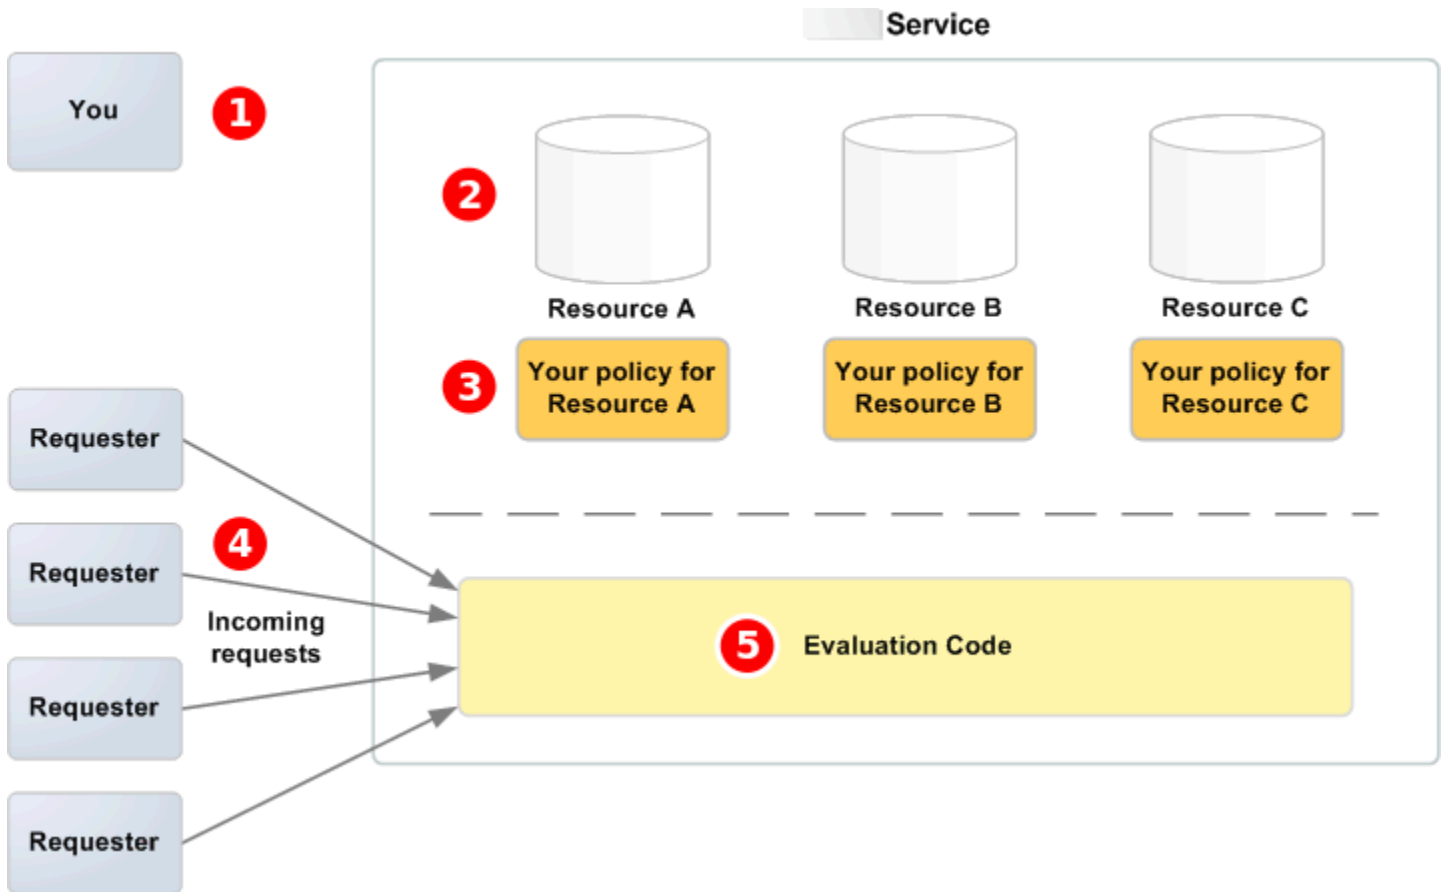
Service

You

1

2

Resource A

Resource B

Resource C

3

Your policy for Resource A

Your policy for Resource B

Your policy for Resource C

Requester

Requester

4

Incoming requests

Requester

Requester

5

Evaluation Code